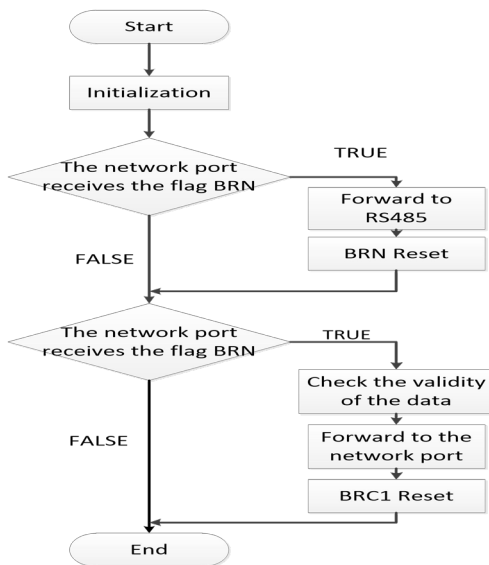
Start

Initialization

The network port receives the flag BRN

TRUE

Forward to RS485

BRN Reset

FALSE

The network port receives the flag BRN

TRUE

Check the validity of the data

Forward to the network port

BRC1 Reset

FALSE

End